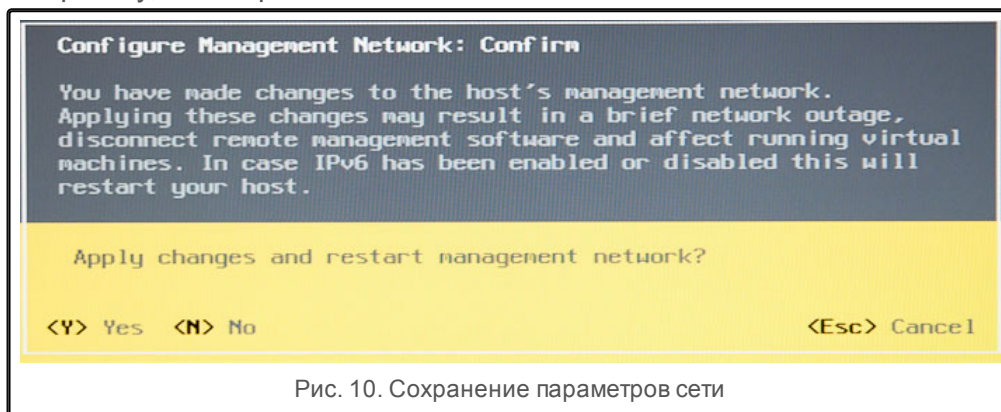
Configure Management Network: Confirm

You have made changes to the host's management network. Applying these changes may result in a brief network outage, disconnect remote management software and affect running virtual machines. In case IPv6 has been enabled or disabled this will restart your host.

Apply changes and restart management network?

<Y> Yes <N> No <Esc> Cancel

Рис. 10. Сохранение параметров сети